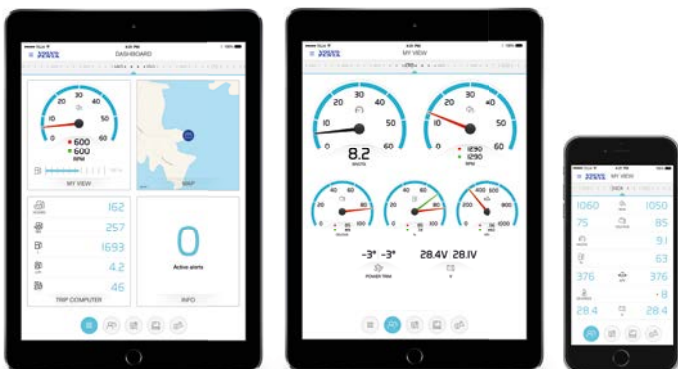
DASHBOARD

30
20 40
10 50
0 60
600
600
RPM

MY VIEW

MAP

162
257
1693
4.2
46

TRIP COMPUTER

0
Active alerts

INFO

MY VIEW

30
20 40
10 50
0 60
8.2
KNOTS

30
20 40
10 50
0 60
1290
1290
RPM

-3° -3°
POWER TRIM

28.4V 28.1V

MY VIEW

1060 1050
75 85
9.1
63
376 376
8
28.4 28.4